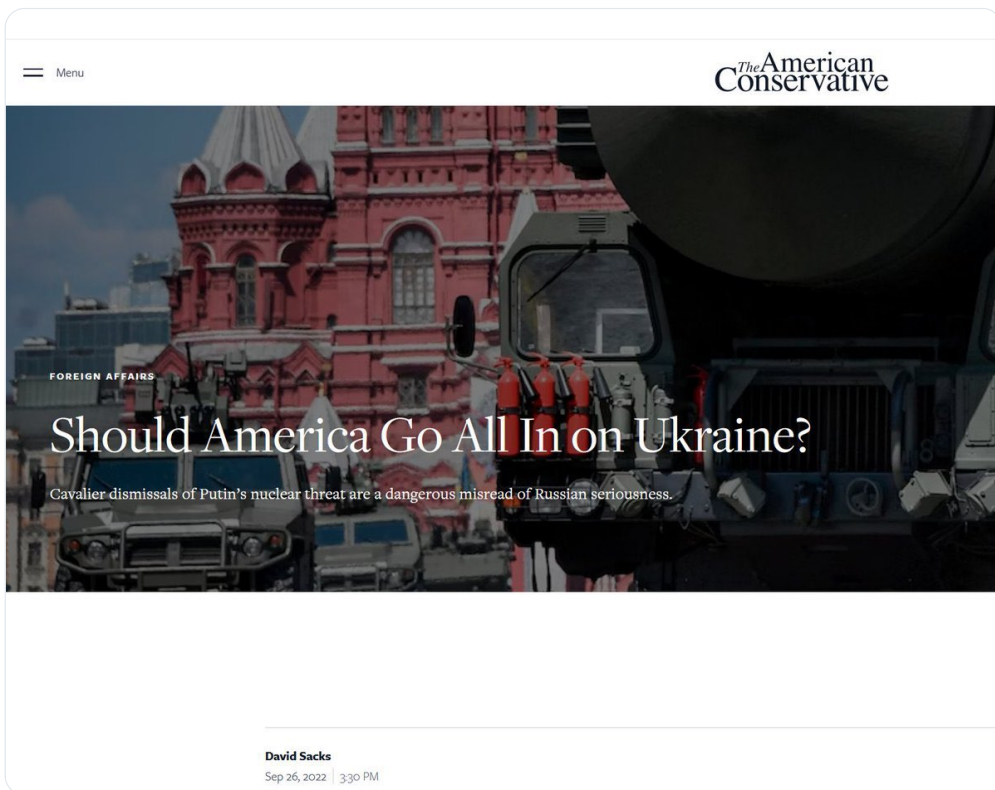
Menu

The American Conservative

FOREIGN AFFAIRS

Should America Go All In on Ukraine?

Cavalier dismissals of Putin's nuclear threat are a dangerous misread of Russian seriousness.

David Sacks

Sep 26, 2022 | 3:30 PM